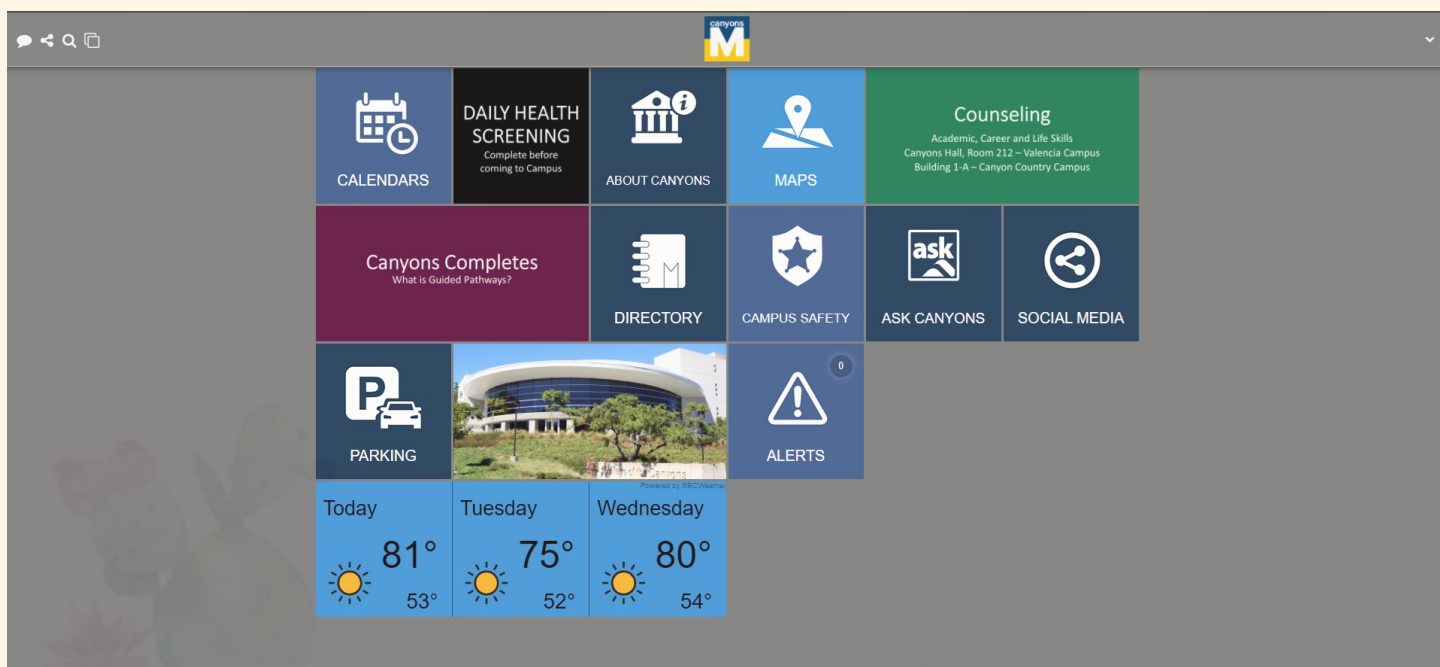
canyons M

CALENDARS

DAILY HEALTH SCREENING
Complete before coming to Campus

ABOUT CANYONS

MAPS

Counseling
Academic, Career and Life Skills
Canyons Hall, Room 212 – Valencia Campus
Building 1-A – Canyon Country Campus

Canyons Completes
What is Guided Pathways?

DIRECTORY

CAMPUS SAFETY

ask
ASK CANYONS

SOCIAL MEDIA

PARKING

0
ALERTS

Powered by BBCWeather

| Today | Tuesday | Wednesday |
|---|---|---|
| 81° | 75° | 80° |
| 53° | 52° | 54° |